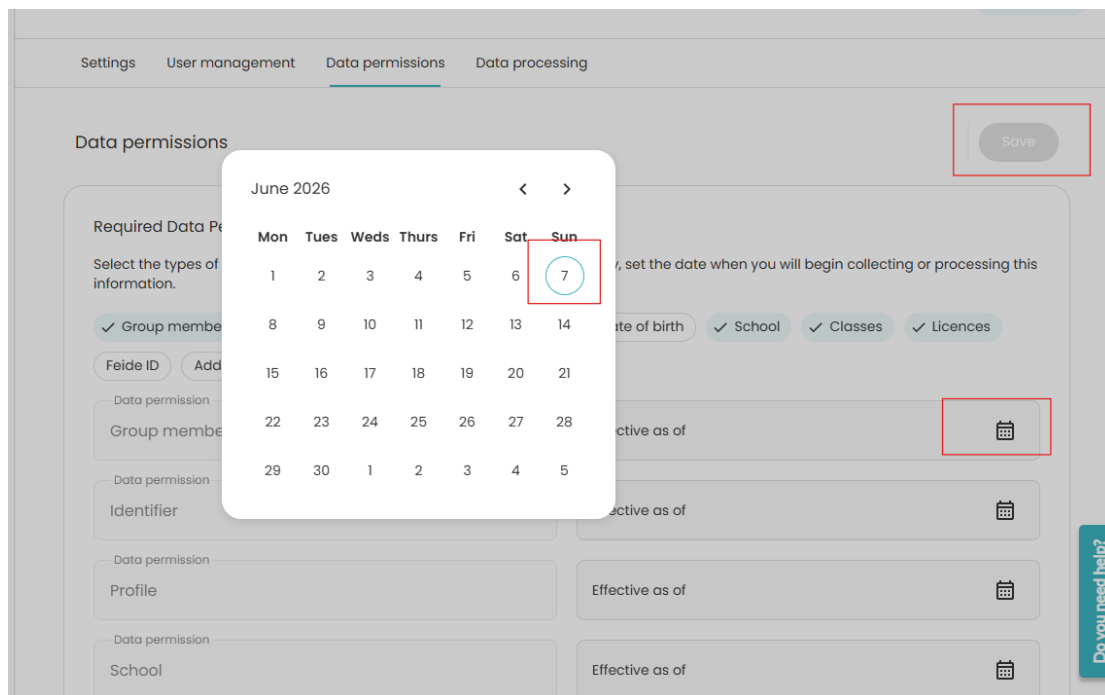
Settings User management Data permissions Data processing

Data permissions

Save

Required Data Pe

Select the types of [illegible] y, set the date when you will begin collecting or processing this information.

✓ Group membe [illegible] ate of birth ✓ School ✓ Classes ✓ Licences

Feide ID Add

June 2026

| Mon | Tues | Weds | Thurs | Fri | Sat | Sun |
|---|---|---|---|---|---|---|
| 1 | 2 | 3 | 4 | 5 | 6 | 7 |
| 8 | 9 | 10 | 11 | 12 | 13 | 14 |
| 15 | 16 | 17 | 18 | 19 | 20 | 21 |
| 22 | 23 | 24 | 25 | 26 | 27 | 28 |
| 29 | 30 | 1 | 2 | 3 | 4 | 5 |

Data permission
Group membe

ffective as of

Data permission
Identifier

ective as of

Data permission
Profile

Effective as of

Data permission
School

Effective as of

Do you need help?